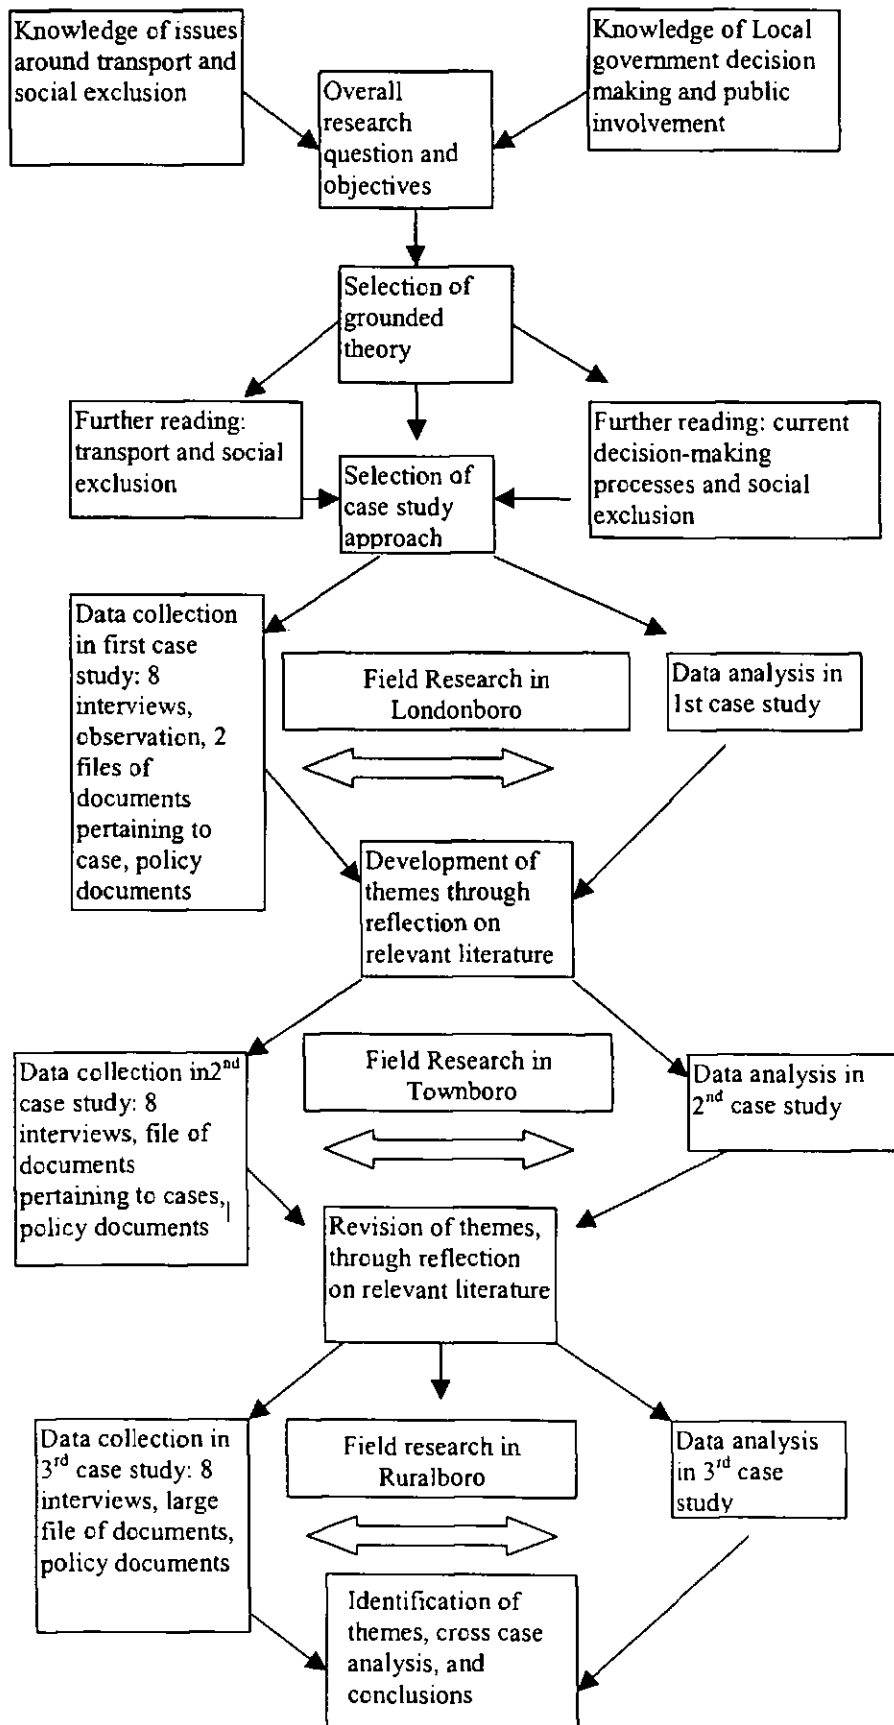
Knowledge of issues around transport and social exclusion

Overall research question and objectives

Knowledge of Local government decision making and public involvement

Selection of grounded theory

Further reading: transport and social exclusion

Selection of case study approach

Further reading: current decision-making processes and social exclusion

Data collection in first case study: 8 interviews, observation, 2 files of documents pertaining to case, policy documents

Field Research in Londonboro

Data analysis in 1st case study

Development of themes through reflection on relevant literature

Data collection in$2^{nd}$ case study: 8 interviews, file of documents pertaining to cases, policy documents

Field Research in Townboro

Data analysis in $2^{nd}$ case study

Revision of themes, through reflection on relevant literature

Data collection in $3^{rd}$ case study: 8 interviews, large file of documents, policy documents

Field research in Ruralboro

Data analysis in $3^{rd}$ case study

Identification of themes, cross case analysis, and conclusions